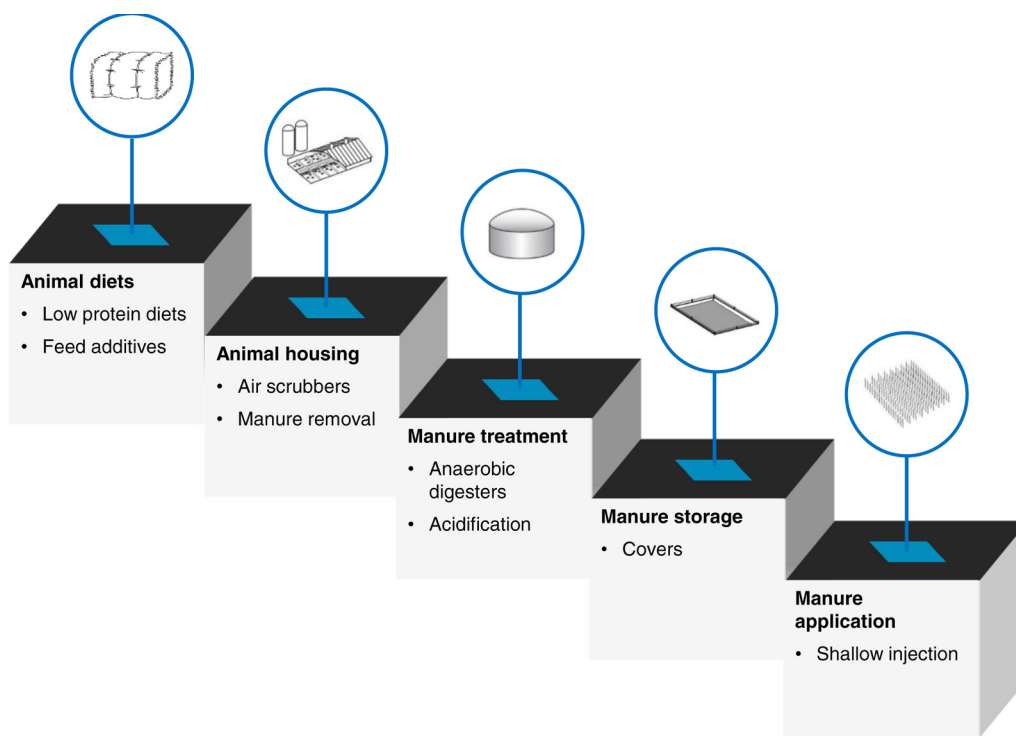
**Animal diets**
- Low protein diets
- Feed additives

**Animal housing**
- Air scrubbers
- Manure removal

**Manure treatment**
- Anaerobic digesters
- Acidification

**Manure storage**
- Covers

**Manure application**
- Shallow injection